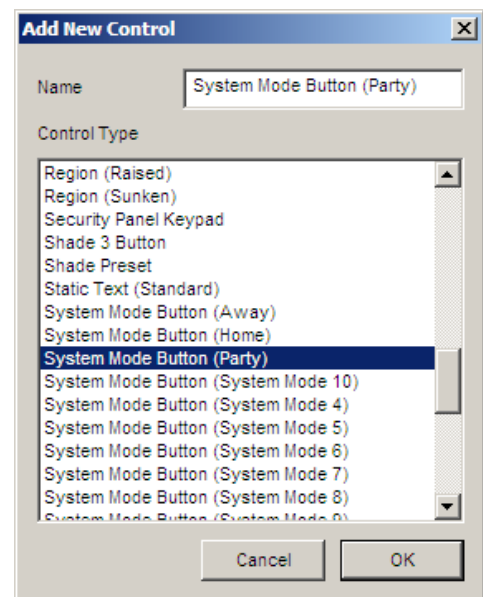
Add New Control

Name
System Mode Button (Party)

Control Type

Region (Raised)
Region (Sunken)
Security Panel Keypad
Shade 3 Button
Shade Preset
Static Text (Standard)
System Mode Button (Away)
System Mode Button (Home)
System Mode Button (Party)
System Mode Button (System Mode 10)
System Mode Button (System Mode 4)
System Mode Button (System Mode 5)
System Mode Button (System Mode 6)
System Mode Button (System Mode 7)
System Mode Button (System Mode 8)
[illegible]

Cancel
OK